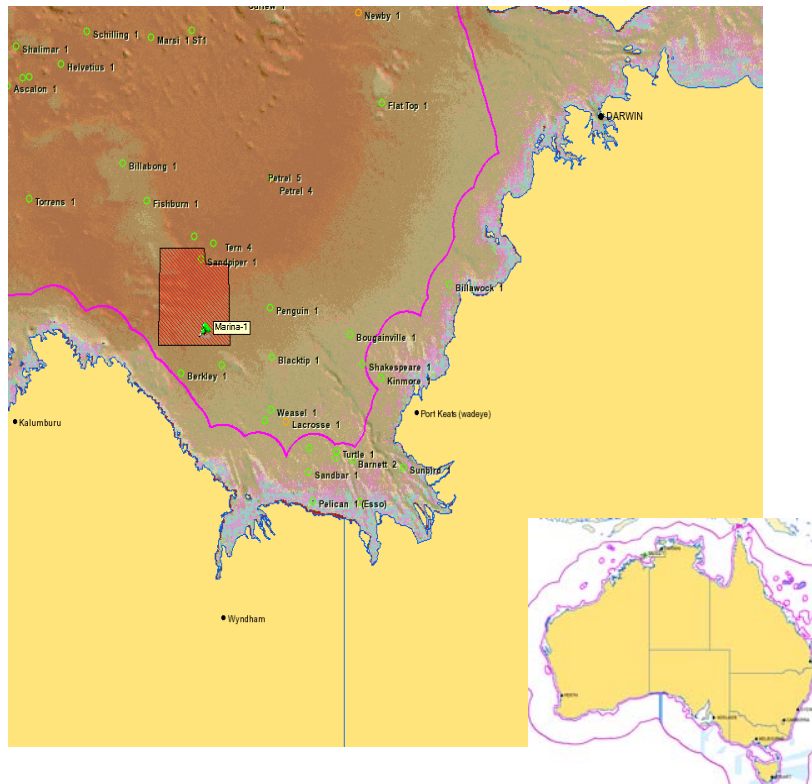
Sunrise 1
Newby 1
Shalimar 1
Schilling 1
Marsi 1 ST1
Helvetius 1
Ascalon 1
Flat Top 1
DARWIN
Billabong 1
Petrel 5
Petrel 4
Torrens 1
Fishburn 1
Tern 4
Sandpiper 1
Billawock 1
Penguin 1
Marina-1
Bougainville 1
Blacktip 1
Shakespeare 1
Berkley 1
Kinmore 1
Kalumburu
Weasel 1
Port Keats (wadeye)
Lacrosse 1
Turtle 1
Barnett 2
Sunbird 1
Sandbar 1
Pelican 1 (Esso)
Wyndham